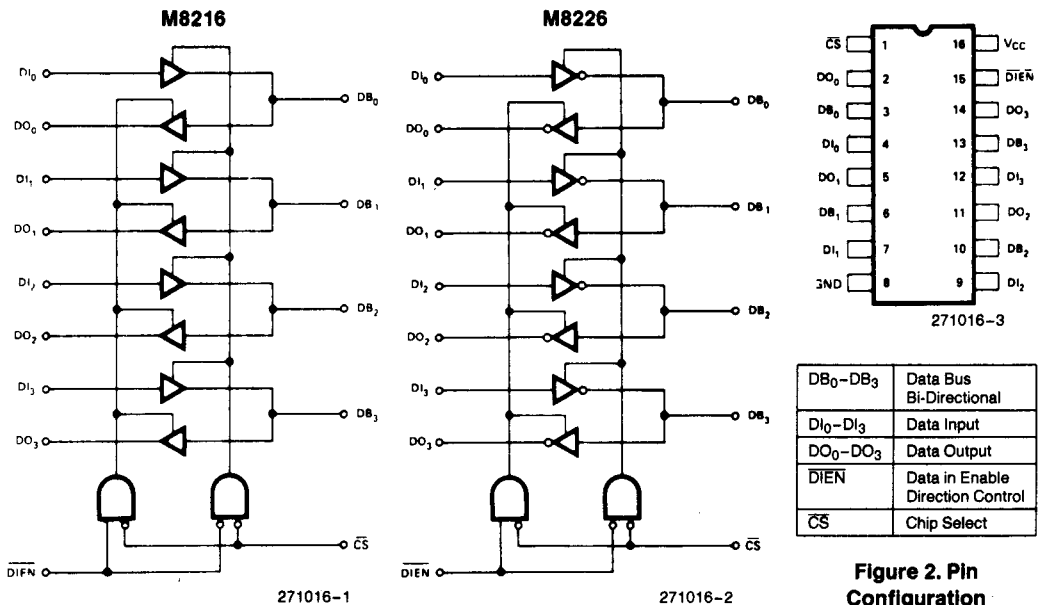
M8216

$DI_0$
$DO_0$
$DI_1$
$DO_1$
$DI_2$
$DO_2$
$DI_3$
$DO_3$
$\overline{DIEN}$

$DB_0$
$DB_1$
$DB_2$
$DB_3$
$\overline{CS}$

271016-1

M8226

$DI_0$
$DO_0$
$DI_1$
$DO_1$
$DI_2$
$DO_2$
$DI_3$
$DO_3$
$\overline{DIEN}$

$DB_0$
$DB_1$
$DB_2$
$DB_3$
$\overline{CS}$

271016-2

$\overline{CS}$ 1
$DO_0$ 2
$DB_0$ 3
$DI_0$ 4
$DO_1$ 5
$DB_1$ 6
$DI_1$ 7
GND 8
16 $V_{CC}$
15 $\overline{DIEN}$
14 $DO_3$
13 $DB_3$
12 $DI_3$
11 $DO_2$
10 $DB_2$
9 $DI_2$

271016-3

| | |
|---|---|
| $DB_0$–$DB_3$ | Data Bus Bi-Directional |
| $DI_0$–$DI_3$ | Data Input |
| $DO_0$–$DO_3$ | Data Output |
| $\overline{DIEN}$ | Data in Enable Direction Control |
| $\overline{CS}$ | Chip Select |

Figure 2. Pin Configuration